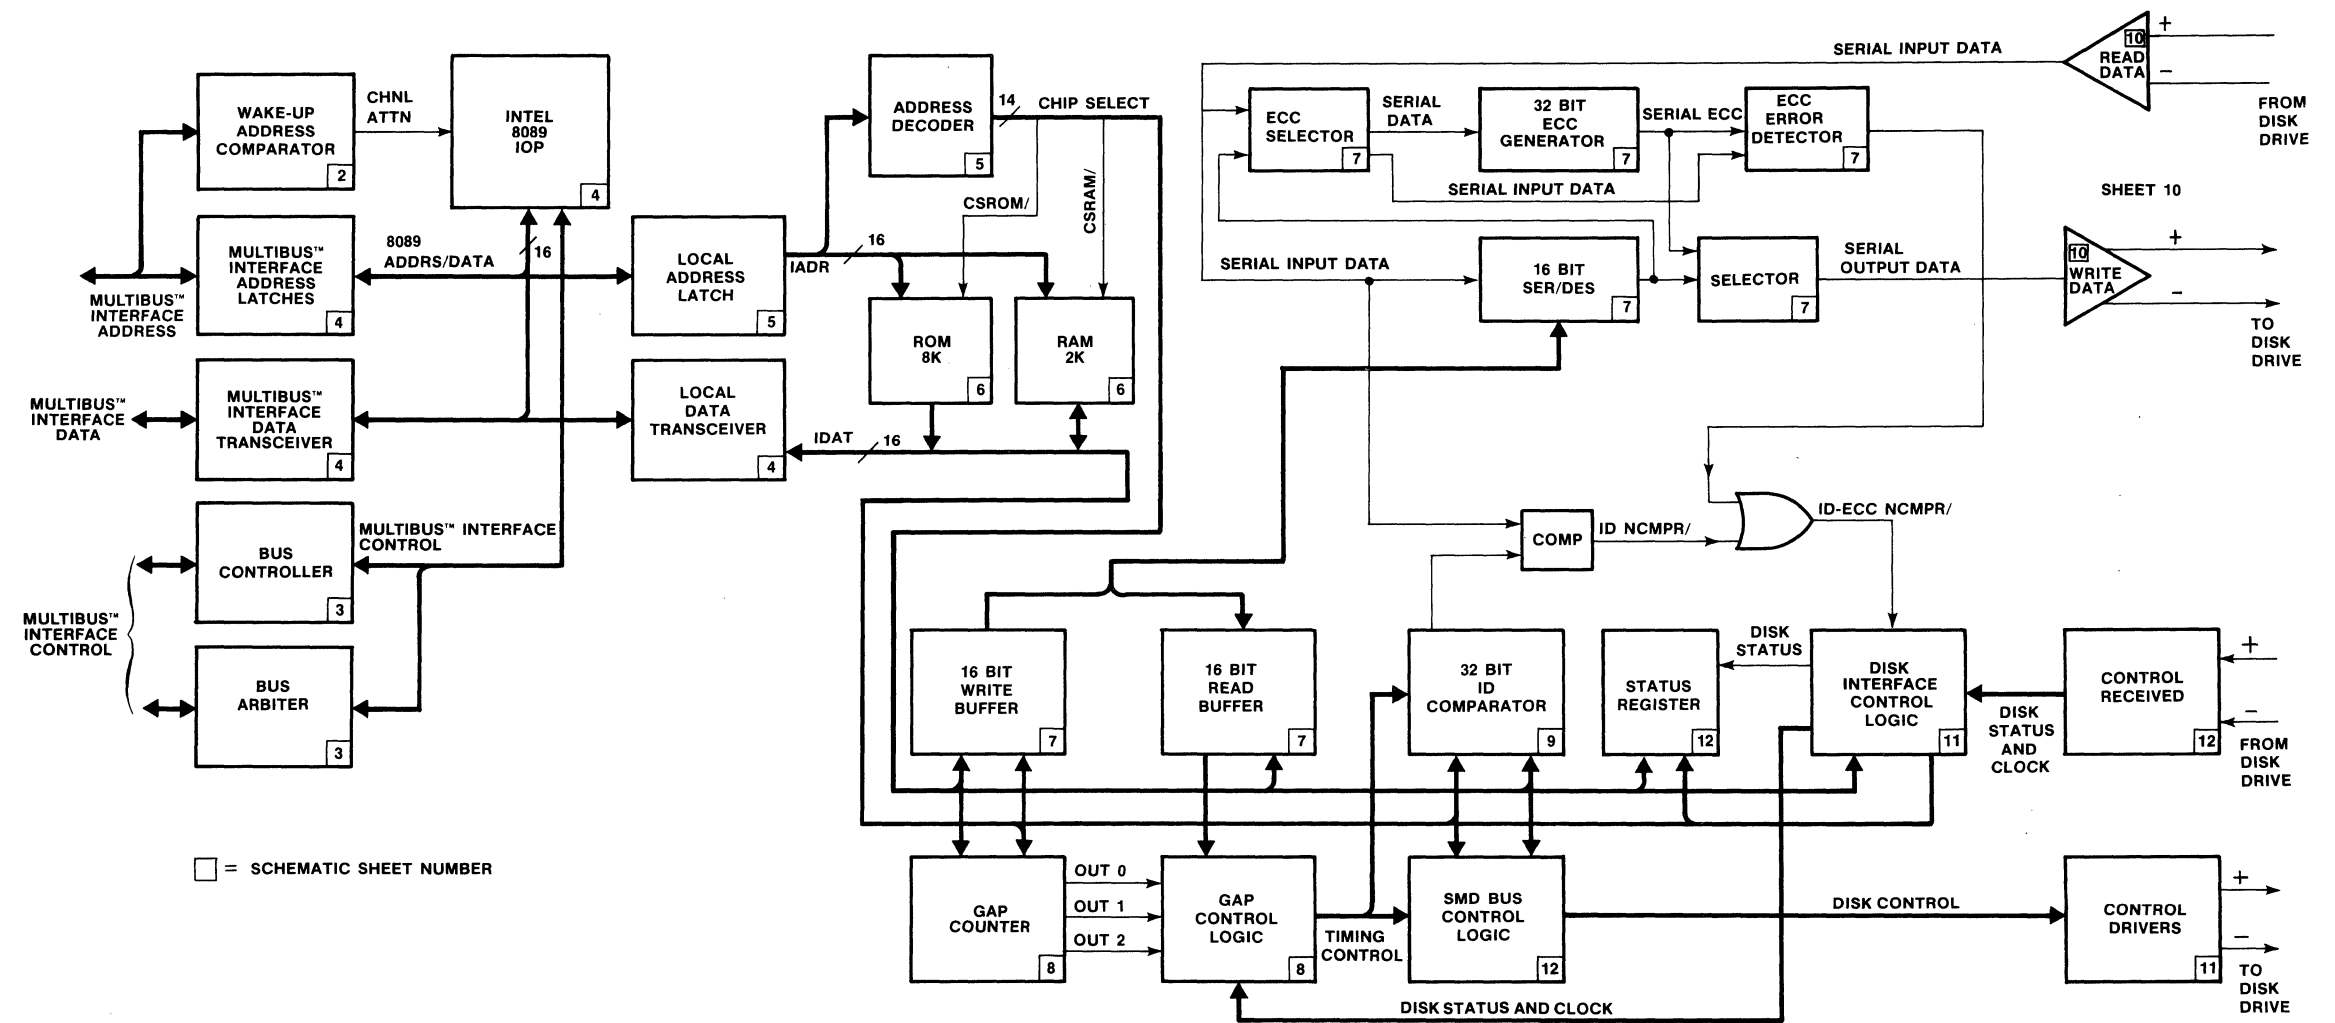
WAKE-UP ADDRESS COMPARATOR 2

CHNL ATTN

INTEL 8089 IOP 4

ADDRESS DECODER 5

14 CHIP SELECT

SERIAL INPUT DATA

READ DATA 10 + −

FROM DISK DRIVE

MULTIBUS™ INTERFACE ADDRESS LATCHES 4

8089 ADDRS/DATA

16

LOCAL ADDRESS LATCH 5

IADR 16

CSROM/

CSRAM/

ECC SELECTOR 7

SERIAL DATA

32 BIT ECC GENERATOR 7

SERIAL ECC

ECC ERROR DETECTOR 7

SERIAL INPUT DATA

SHEET 10

MULTIBUS™ INTERFACE ADDRESS

SERIAL INPUT DATA

16 BIT SER/DES 7

SELECTOR 7

SERIAL OUTPUT DATA

WRITE DATA 10 + −

TO DISK DRIVE

ROM 8K 6

RAM 2K 6

MULTIBUS™ INTERFACE DATA

MULTIBUS™ INTERFACE DATA TRANSCEIVER 4

LOCAL DATA TRANSCEIVER 4

IDAT 16

BUS CONTROLLER 3

MULTIBUS™ INTERFACE CONTROL

COMP

ID NCMPR/

ID-ECC NCMPR/

MULTIBUS™ INTERFACE CONTROL

BUS ARBITER 3

16 BIT WRITE BUFFER 7

16 BIT READ BUFFER 7

32 BIT ID COMPARATOR 9

STATUS REGISTER 12

DISK STATUS

DISK INTERFACE CONTROL LOGIC 11

CONTROL RECEIVED 12

+ −

DISK STATUS AND CLOCK

FROM DISK DRIVE

□ = SCHEMATIC SHEET NUMBER

GAP COUNTER 8

OUT 0

OUT 1

OUT 2

GAP CONTROL LOGIC 8

TIMING CONTROL

SMD BUS CONTROL LOGIC 12

DISK CONTROL

CONTROL DRIVERS 11

+ −

TO DISK DRIVE

DISK STATUS AND CLOCK